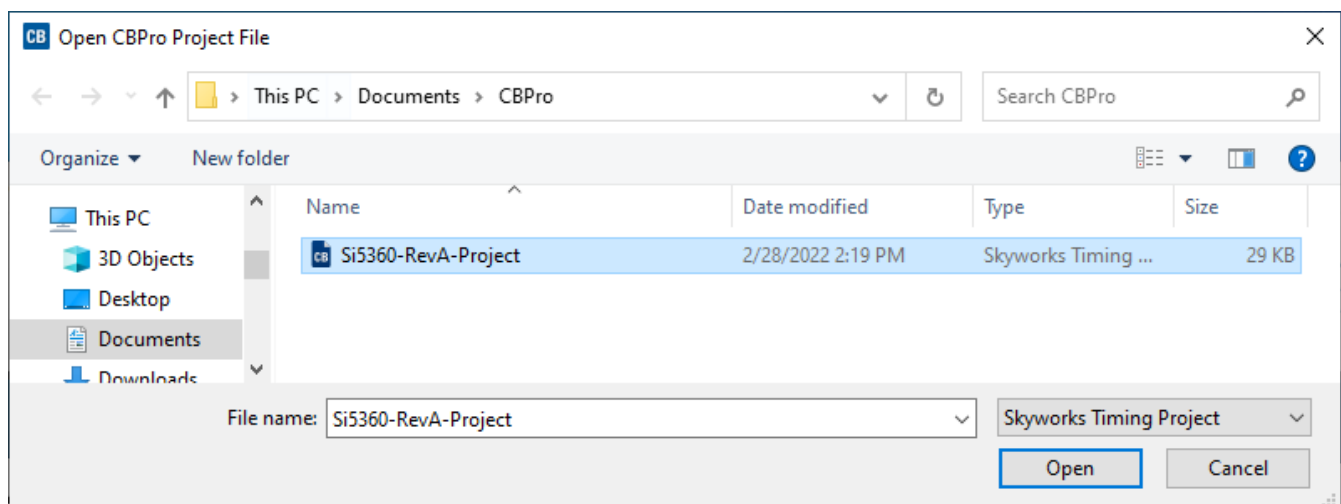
CB Open CBPro Project File

This PC > Documents > CBPro

Search CBPro

Organize ▾ New folder

This PC
3D Objects
Desktop
Documents
Downloads

| Name | Date modified | Type | Size |
|---|---|---|---|
| Si5360-RevA-Project | 2/28/2022 2:19 PM | Skyworks Timing ... | 29 KB |

File name: Si5360-RevA-Project

Skyworks Timing Project

Open Cancel